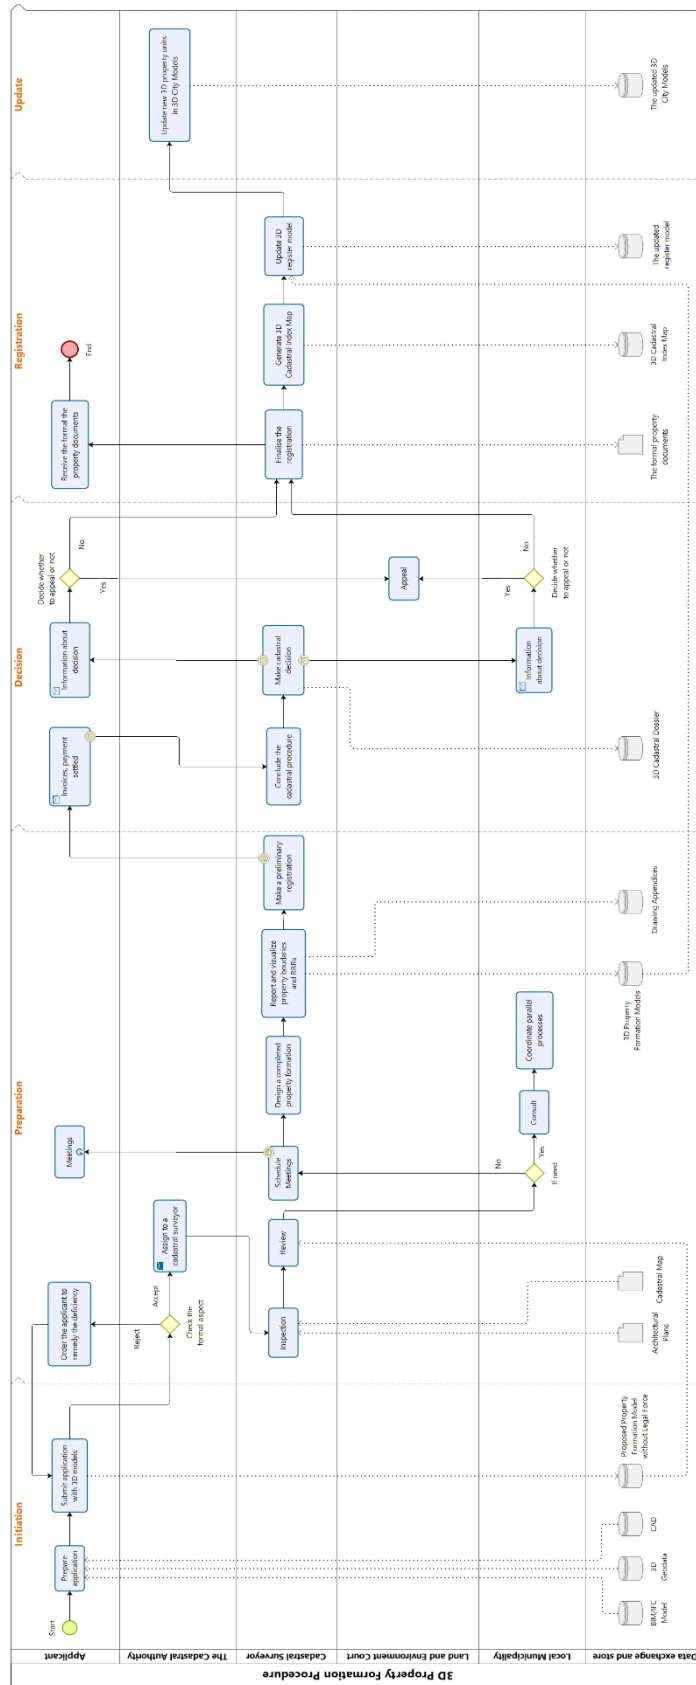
3D Property Formation Procedure

Applicant
The Cadastral Authority
Cadastral Surveyor
Land and Environment Court
Local Municipality
Data exchange and store

Initiation
Preparation
Decision
Registration
Update

Start
Prepare application
Submit application with 3D models
Order the applicant to remedy the deficiency
Reject
Accept
Check the formal aspect
Assign to a cadastral surveyor
Inspection
Review
Schedule Meetings
Meetings
No
Yes
If need
Consult
Coordinate parallel processes
Design a completed property formation
Report and visualize property boundaries and RRRs
Make a preliminary registration
Invoices, payment settled
Conclude the cadastral procedure
Make cadastral decision
Information about decision
Information about decision
Decide whether to appeal or not
No
Yes
Appeal
Yes
No
Decide whether to appeal or not
Finalise the registration
Receive the formal the property documents
End
Generate 3D Cadastral Index Map
Update 3D register model
Update new 3D property units in 3D City Models

BIM/IFC Model
3D Geodata
CAD
Proposed Property Formation Model without Legal Force
Architectural Plans
Cadastral Map
3D Property Formation Models
Drawing Appendices
3D Cadastral Dossier
The formal property documents
3D Cadastral Index Map
The updated register model
The updated 3D City Models